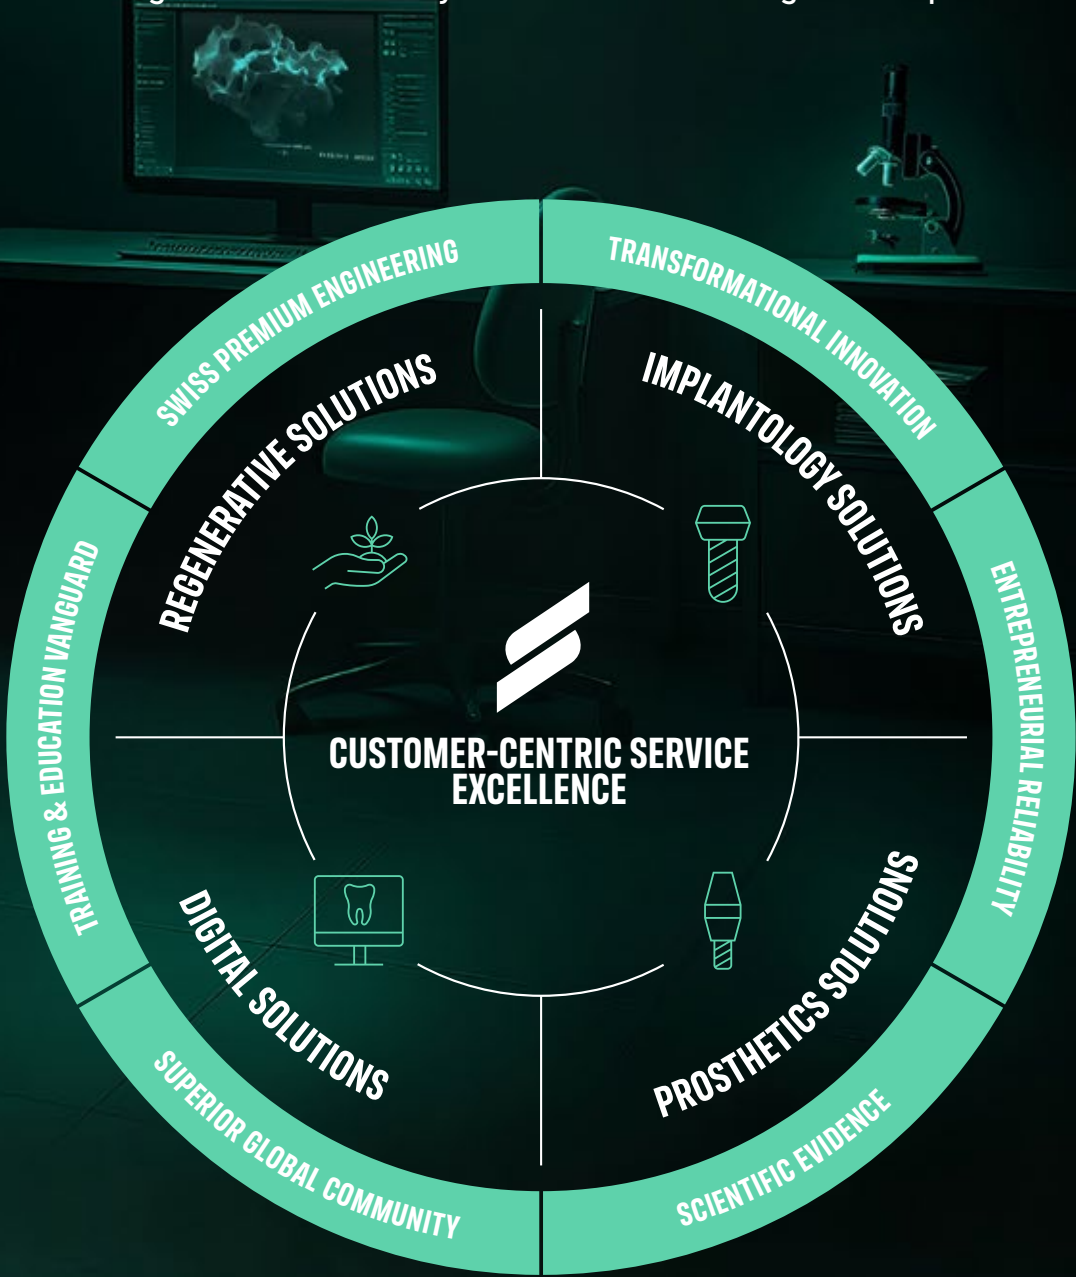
SWISS PREMIUM ENGINEERING
TRANSFORMATIONAL INNOVATION
ENTREPRENEURIAL RELIABILITY
SCIENTIFIC EVIDENCE
SUPERIOR GLOBAL COMMUNITY
TRAINING & EDUCATION VANGUARD

REGENERATIVE SOLUTIONS
IMPLANTOLOGY SOLUTIONS
PROSTHETICS SOLUTIONS
DIGITAL SOLUTIONS

CUSTOMER-CENTRIC SERVICE EXCELLENCE